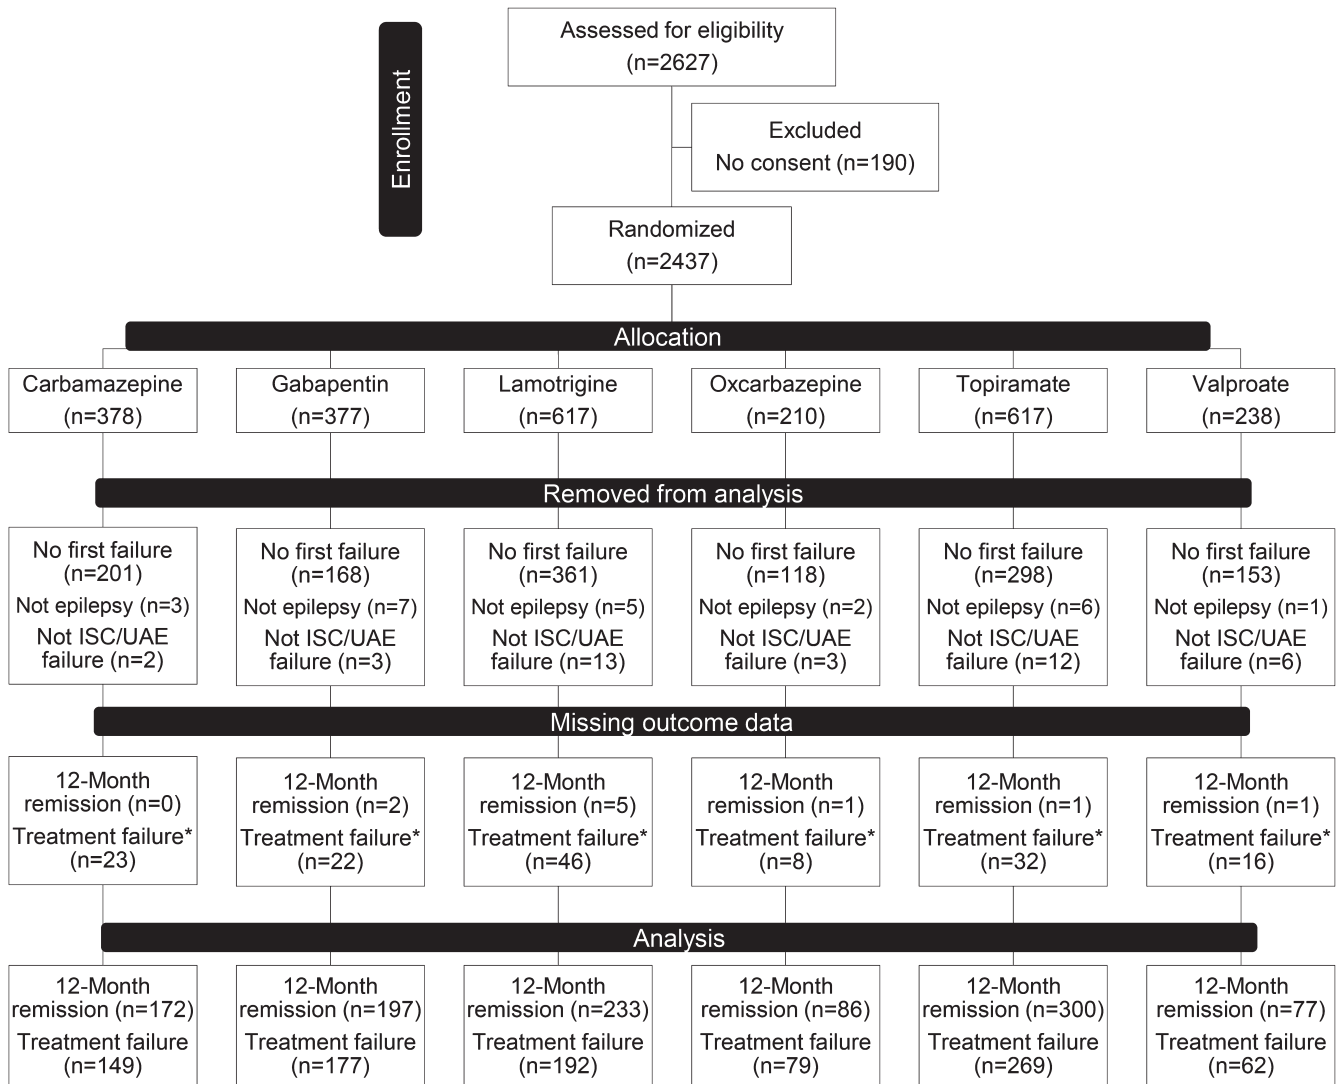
Enrollment

Assessed for eligibility (n=2627)

Excluded
No consent (n=190)

Randomized (n=2437)

Allocation

Carbamazepine (n=378)

Gabapentin (n=377)

Lamotrigine (n=617)

Oxcarbazepine (n=210)

Topiramate (n=617)

Valproate (n=238)

Removed from analysis

No first failure (n=201)
Not epilepsy (n=3)
Not ISC/UAE failure (n=2)

No first failure (n=168)
Not epilepsy (n=7)
Not ISC/UAE failure (n=3)

No first failure (n=361)
Not epilepsy (n=5)
Not ISC/UAE failure (n=13)

No first failure (n=118)
Not epilepsy (n=2)
Not ISC/UAE failure (n=3)

No first failure (n=298)
Not epilepsy (n=6)
Not ISC/UAE failure (n=12)

No first failure (n=153)
Not epilepsy (n=1)
Not ISC/UAE failure (n=6)

Missing outcome data

12-Month remission (n=0)
Treatment failure* (n=23)

12-Month remission (n=2)
Treatment failure* (n=22)

12-Month remission (n=5)
Treatment failure* (n=46)

12-Month remission (n=1)
Treatment failure* (n=8)

12-Month remission (n=1)
Treatment failure* (n=32)

12-Month remission (n=1)
Treatment failure* (n=16)

Analysis

12-Month remission (n=172)
Treatment failure (n=149)

12-Month remission (n=197)
Treatment failure (n=177)

12-Month remission (n=233)
Treatment failure (n=192)

12-Month remission (n=86)
Treatment failure (n=79)

12-Month remission (n=300)
Treatment failure (n=269)

12-Month remission (n=77)
Treatment failure (n=62)